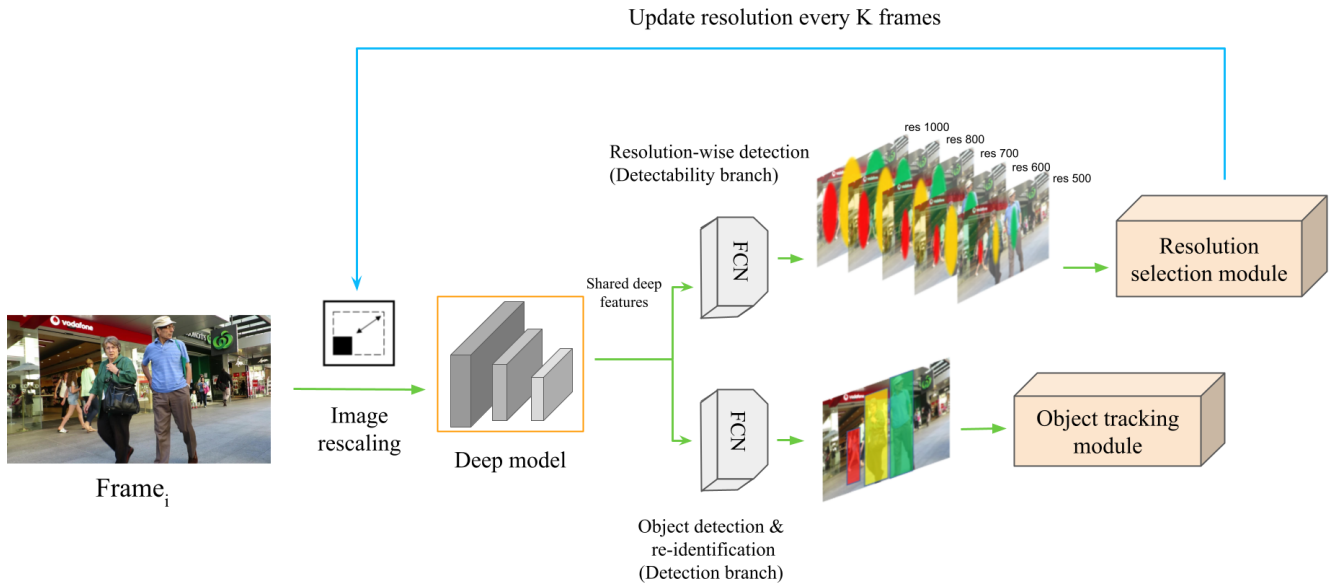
Update resolution every K frames

Resolution-wise detection
(Detectability branch)

res 1000
res 800
res 700
res 600
res 500

Resolution selection module

vodafone

Frame$_i$

Image rescaling

Deep model

Shared deep features

FCN

FCN

Object tracking module

Object detection &
re-identification
(Detection branch)